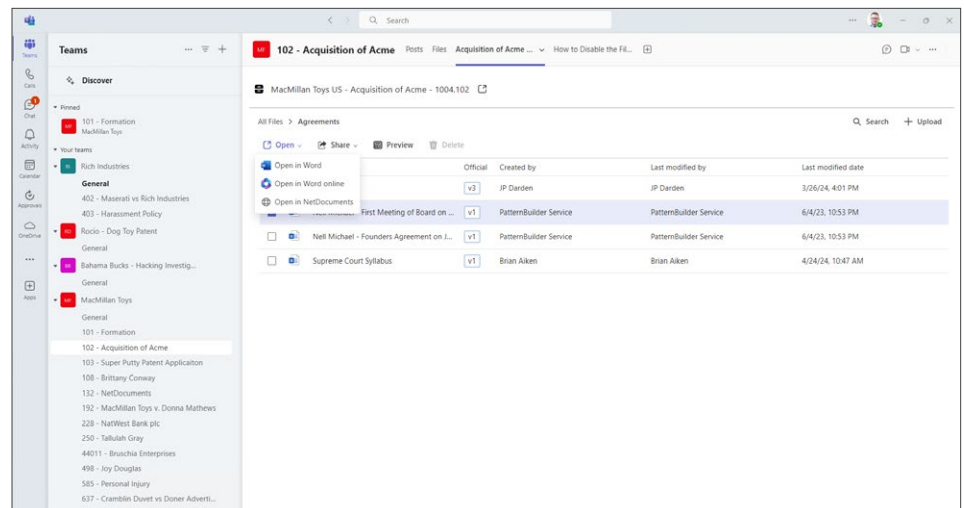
Search

Teams
Calls
Chat
Activity
Calendar
Approvals
OneDrive
...
Apps

Teams

Discover

Pinned
MF 101 - Formation
MacMillan Toys

Your teams
RI Rich Industries
General
402 - Maserati vs Rich Industries
403 - Harassment Policy
RD Rocio - Dog Toy Patent
General
BB Bahama Bucks - Hacking Investig...
General
MT MacMillan Toys
General
101 - Formation
102 - Acquisition of Acme
103 - Super Putty Patent Applicaiton
108 - Brittany Conway
132 - NetDocuments
192 - MacMillan Toys v. Donna Mathews
228 - NatWest Bank plc
250 - Tallulah Gray
44011 - Bruschia Enterprises
498 - Joy Douglas
585 - Personal Injury
637 - Cramblin Duvet vs Doner Adverti...

MF 102 - Acquisition of Acme Posts Files Acquisition of Acme ... How to Disable the Fil...

MacMillan Toys US - Acquisition of Acme - 1004.102

All Files > Agreements

Search + Upload

Open Share Preview Delete

Open in Word
Open in Word online
Open in NetDocuments

| | Official | Created by | Last modified by | Last modified date |
|---|---|---|---|---|
| | v3 | JP Darden | JP Darden | 3/26/24, 4:01 PM |
| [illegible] First Meeting of Board on ... | v1 | PatternBuilder Service | PatternBuilder Service | 6/4/23, 10:53 PM |
| Nell Michael - Founders Agreement on J... | v1 | PatternBuilder Service | PatternBuilder Service | 6/4/23, 10:53 PM |
| Supreme Court Syllabus | v1 | Brian Aiken | Brian Aiken | 4/24/24, 10:47 AM |